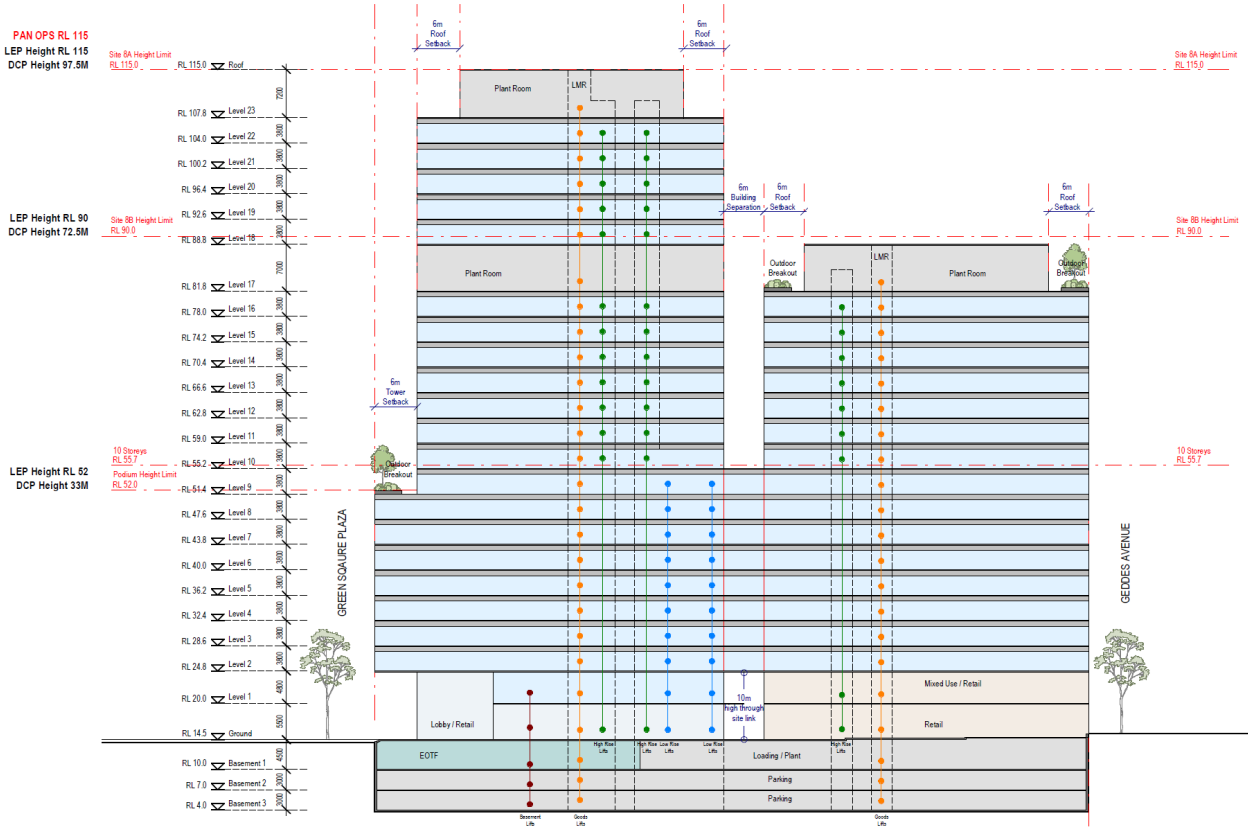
PAN OPS RL 115
LEP Height RL 115
DCP Height 97.5M

Site 8A Height Limit RL 115.0

RL 115.0 Roof
RL 107.8 Level 23
RL 104.0 Level 22
RL 100.2 Level 21
RL 96.4 Level 20
RL 92.6 Level 19
RL 88.8 Level 18
RL 81.8 Level 17
RL 78.0 Level 16
RL 74.2 Level 15
RL 70.4 Level 14
RL 66.6 Level 13
RL 62.8 Level 12
RL 59.0 Level 11
RL 55.2 Level 10
RL 51.4 Level 9
RL 47.6 Level 8
RL 43.8 Level 7
RL 40.0 Level 6
RL 36.2 Level 5
RL 32.4 Level 4
RL 28.6 Level 3
RL 24.8 Level 2
RL 20.0 Level 1
RL 14.5 Ground
RL 10.0 Basement 1
RL 7.0 Basement 2
RL 4.0 Basement 3

7200 3800 3800 3800 3800 3800 3800 7000 3800 3800 3800 3800 3800 3800 3800 3800 3800 3800 3800 3800 3800 3800 4800 5500 4500 3000 3000

LEP Height RL 90
DCP Height 72.5M
Site 8B Height Limit RL 90.0

LEP Height RL 52
DCP Height 33M
10 Storeys RL 55.7
Podium Height Limit RL 52.0

6m Roof Setback
6m Roof Setback
Plant Room
LMR
6m Building Separation
6m Roof Setback
6m Roof Setback
Site 8A Height Limit RL 115.0
Site 8B Height Limit RL 90.0
Plant Room
Outdoor Breakout
LMR
Plant Room
Outdoor Breakout
6m Tower Setback
Outdoor Breakout
10 Storeys RL 55.7
GREEN SQAURE PLAZA
GEDDES AVENUE
Mixed Use / Retail
10m high through site link
Lobby / Retail
Retail
High Rise Lifts
High Rise Lifts
Low Rise Lifts
Low Rise Lifts
High Rise Lifts
EOTF
Loading / Plant
Parking
Parking
Basement Lifts
Goods Lifts
Goods Lifts